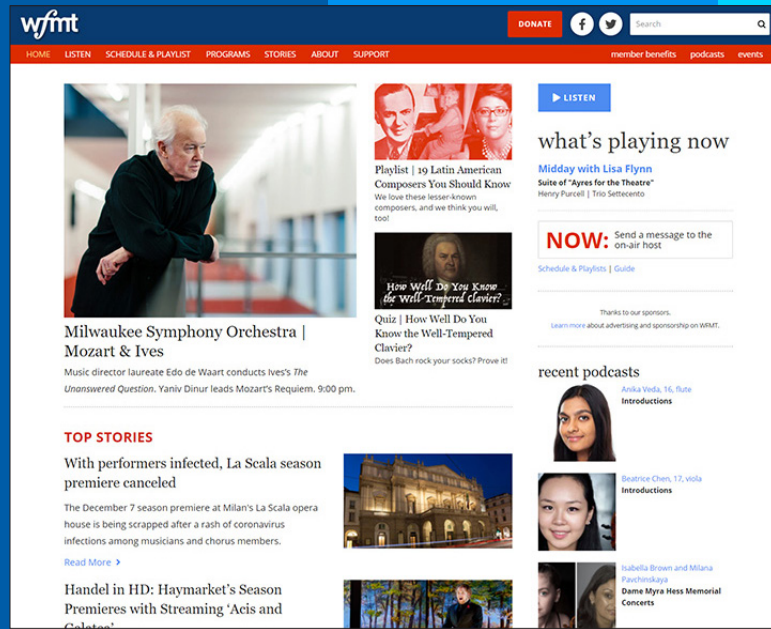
wfmt

DONATE

Search

HOME LISTEN SCHEDULE & PLAYLIST PROGRAMS STORIES ABOUT SUPPORT

member benefits podcasts events

Milwaukee Symphony Orchestra | Mozart & Ives

Music director laureate Edo de Waart conducts Ives's The Unanswered Question. Yaniv Dinur leads Mozart's Requiem. 9:00 pm.

Playlist | 19 Latin American Composers You Should Know

We love these lesser-known composers, and we think you will, too!

How Well Do You Know the Well-Tempered Clavier?

Quiz | How Well Do You Know the Well-Tempered Clavier?

Does Bach rock your socks? Prove it!

▶ LISTEN

what's playing now

Midday with Lisa Flynn

Suite of "Ayres for the Theatre"

Henry Purcell | Trio Settecento

NOW: Send a message to the on-air host

Schedule & Playlists | Guide

Thanks to our sponsors.

Learn more about advertising and sponsorship on WFMT.

recent podcasts

Anika Veda, 16, flute

Introductions

Beatrice Chen, 17, viola

Introductions

Isabella Brown and Milana Pavchinskaya

Dame Myra Hess Memorial Concerts

TOP STORIES

With performers infected, La Scala season premiere canceled

The December 7 season premiere at Milan's La Scala opera house is being scrapped after a rash of coronavirus infections among musicians and chorus members.

Read More ›

Handel in HD: Haymarket's Season Premieres with Streaming 'Acis and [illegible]